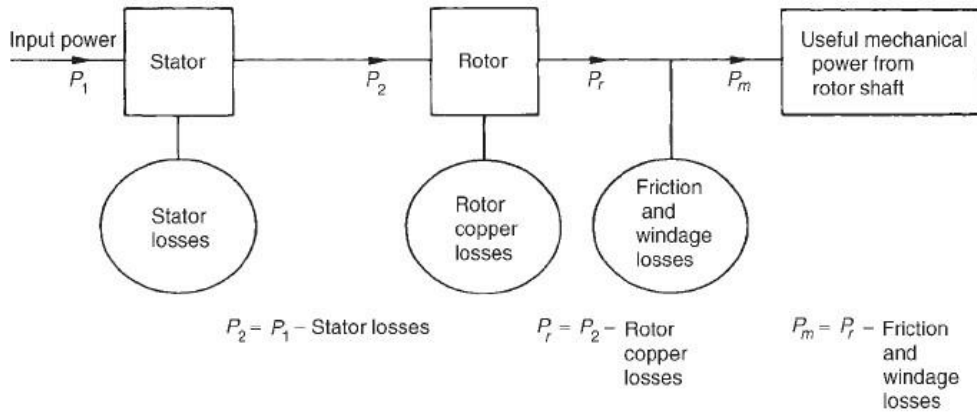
Input power
$P_1$
Stator
$P_2$
Rotor
$P_r$
$P_m$
Useful mechanical power from rotor shaft

Stator losses

Rotor copper losses

Friction and windage losses

$P_2 = P_1 -$ Stator losses

$P_r = P_2 -$ Rotor copper losses

$P_m = P_r -$ Friction and windage losses